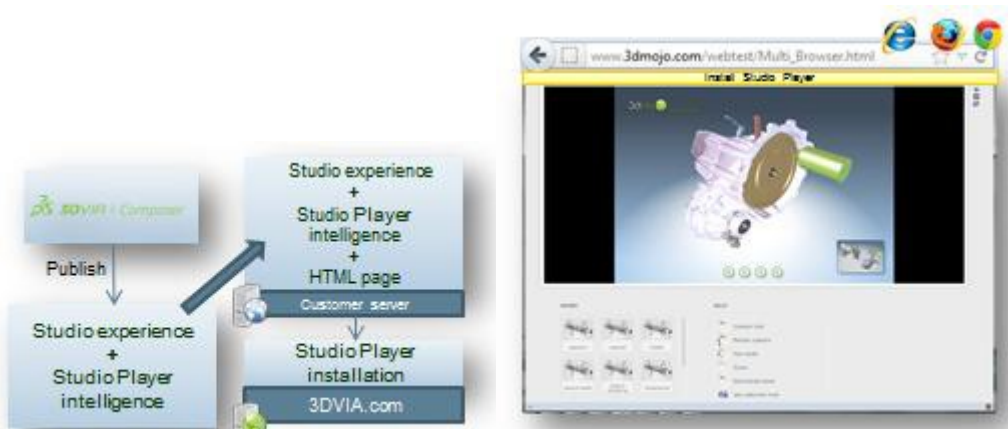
3DVIA Composer

Publish

Studio experience
+
Studio Player intelligence

Studio experience
+
Studio Player intelligence
+
HTML page

Customer server

Studio Player installation

3DVIA.com

www.3dmojo.com/webtest/Multi_Browser.html

Install Studio Player